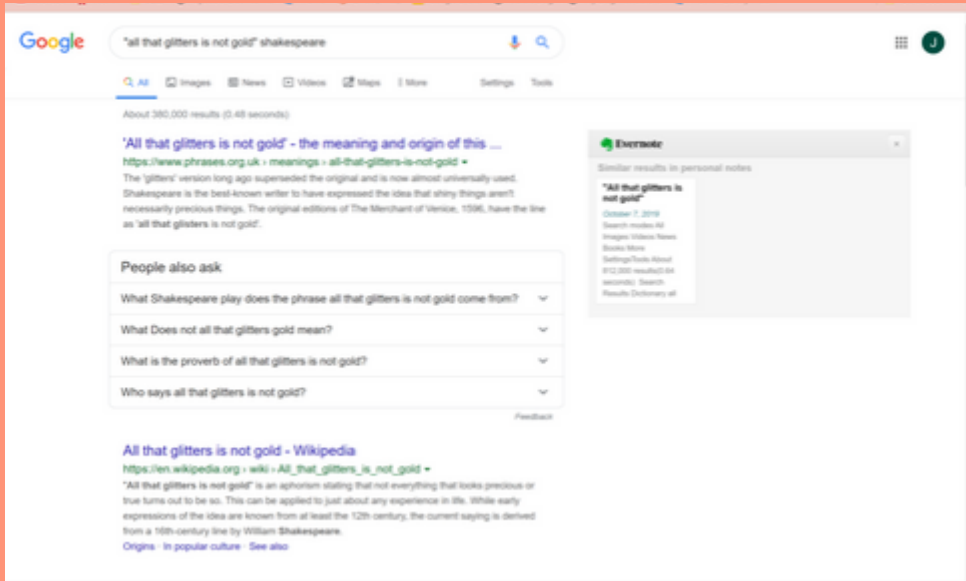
Google

"all that glitters is not gold" shakespeare

J

All Images News Videos Maps More Settings Tools

About 380,000 results (0.48 seconds)

'All that glitters is not gold' - the meaning and origin of this ...
https://www.phrases.org.uk › meanings › all-that-glitters-is-not-gold
The 'glitters' version long ago superseded the original and is now almost universally used. Shakespeare is the best-known writer to have expressed the idea that shiny things aren't necessarily precious things. The original editions of The Merchant of Venice, 1596, have the line as 'all that glisters is not gold'.

People also ask

What Shakespeare play does the phrase all that glitters is not gold come from?

What Does not all that glitters gold mean?

What is the proverb of all that glitters is not gold?

Who says all that glitters is not gold?

Feedback

All that glitters is not gold - Wikipedia
https://en.wikipedia.org › wiki › All_that_glitters_is_not_gold
"All that glitters is not gold" is an aphorism stating that not everything that looks precious or true turns out to be so. This can be applied to just about any experience in life. While early expressions of the idea are known from at least the 12th century, the current saying is derived from a 16th-century line by William Shakespeare.
Origins · In popular culture · See also

Evernote

Similar results in personal notes

"All that glitters is not gold"
October 7, 2019
Search modes All Images Videos News Books More SettingsTools About 812,000 results(0.64 seconds) Search Results Dictionary all